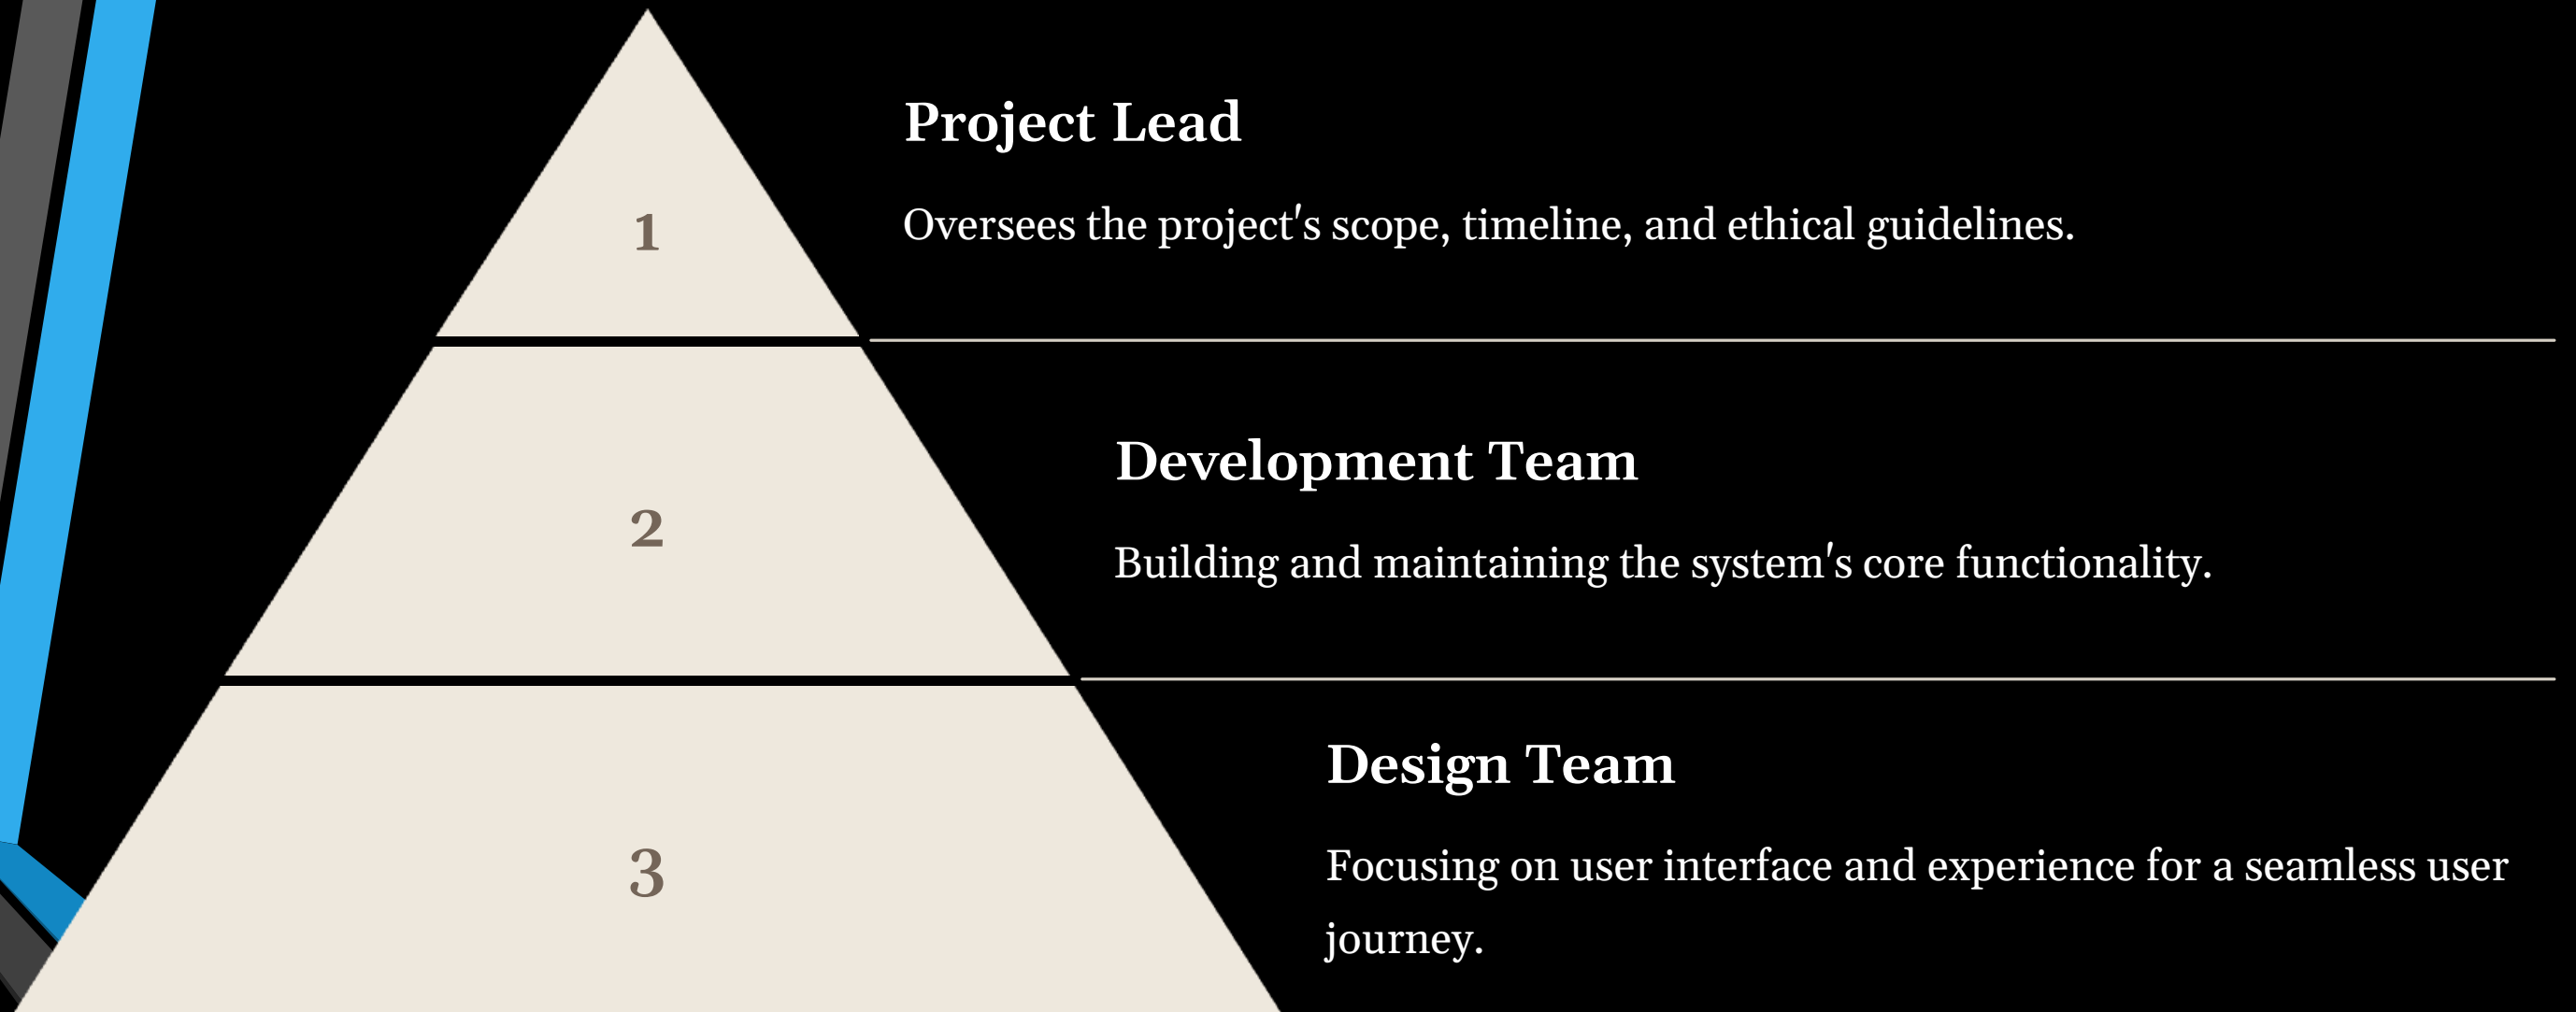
1

Project Lead

Oversees the project's scope, timeline, and ethical guidelines.

2

Development Team

Building and maintaining the system's core functionality.

3

Design Team

Focusing on user interface and experience for a seamless user journey.